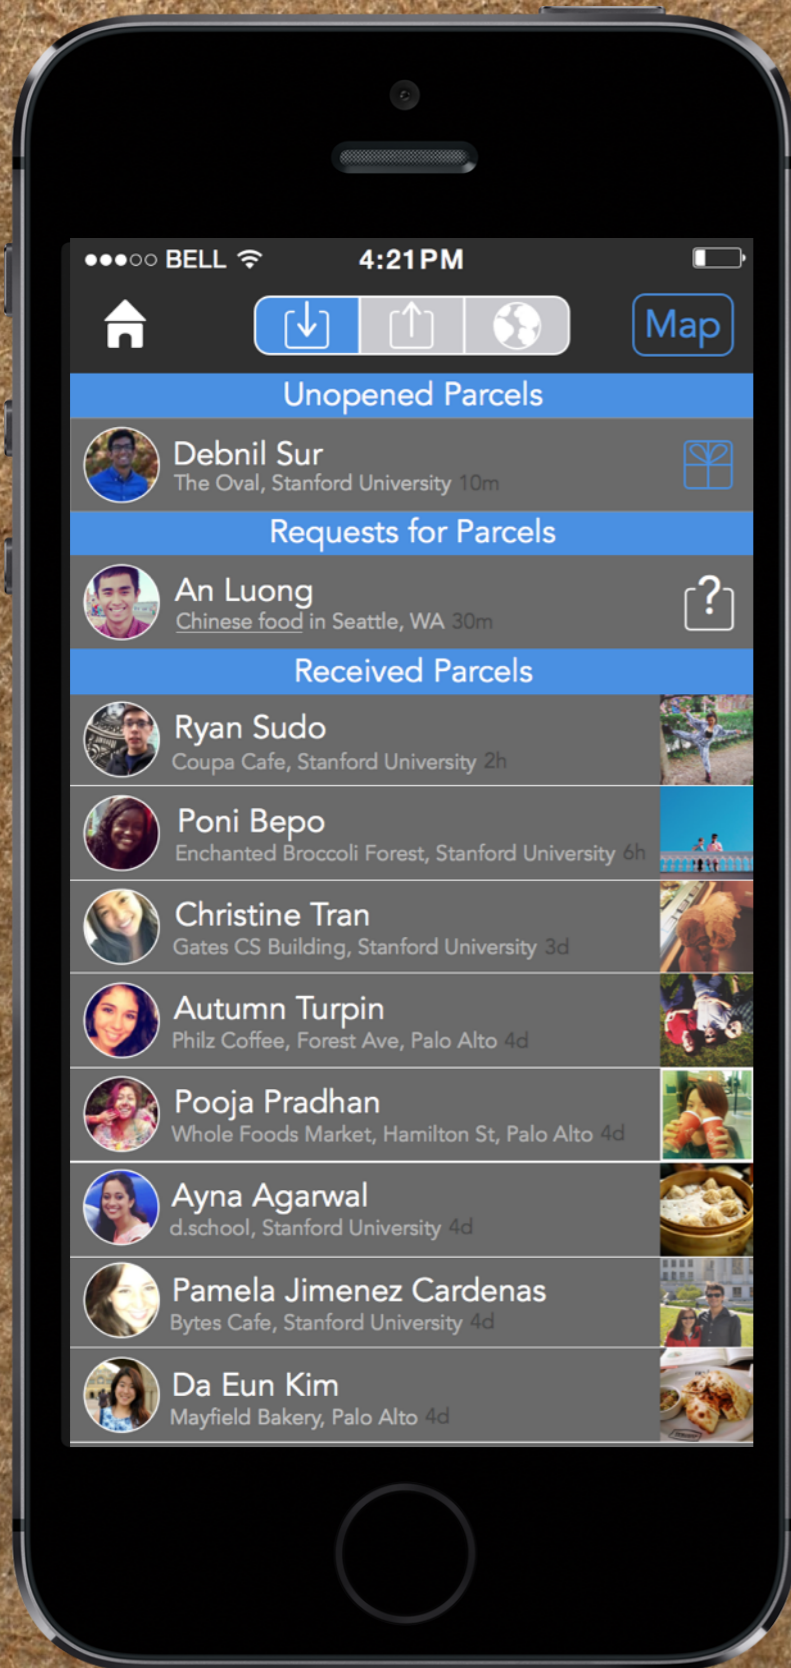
●●●○○ BELL 4:21 PM

Map

Unopened Parcels

Debnil Sur
The Oval, Stanford University 10m

Requests for Parcels

An Luong
Chinese food in Seattle, WA 30m

Received Parcels

Ryan Sudo
Coupa Cafe, Stanford University 2h

Poni Bepo
Enchanted Broccoli Forest, Stanford University 6h

Christine Tran
Gates CS Building, Stanford University 3d

Autumn Turpin
Philz Coffee, Forest Ave, Palo Alto 4d

Pooja Pradhan
Whole Foods Market, Hamilton St, Palo Alto 4d

Ayna Agarwal
d.school, Stanford University 4d

Pamela Jimenez Cardenas
Bytes Cafe, Stanford University 4d

Da Eun Kim
Mayfield Bakery, Palo Alto 4d